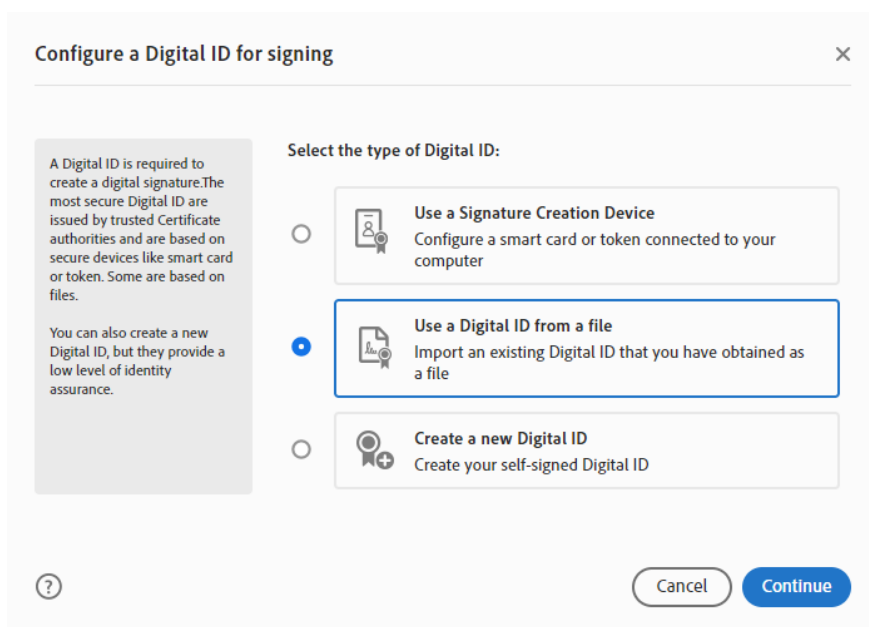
Configure a Digital ID for signing

×

A Digital ID is required to create a digital signature.The most secure Digital ID are issued by trusted Certificate authorities and are based on secure devices like smart card or token. Some are based on files.

You can also create a new Digital ID, but they provide a low level of identity assurance.

Select the type of Digital ID:

Use a Signature Creation Device
Configure a smart card or token connected to your computer

Use a Digital ID from a file
Import an existing Digital ID that you have obtained as a file

Create a new Digital ID
Create your self-signed Digital ID

?

Cancel

Continue